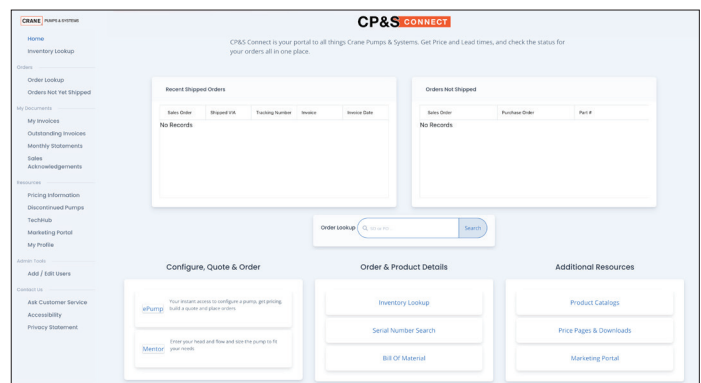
CRANE PUMPS & SYSTEMS

Home
Inventory Lookup

Orders
Order Lookup
Orders Not Yet Shipped

My Documents
My Invoices
Outstanding Invoices
Monthly Statements
Sales Acknowledgements

Resources
Pricing Information
Discontinued Pumps
TechHub
Marketing Portal
My Profile

Admin Tools
Add / Edit Users

Contact Us
Ask Customer Service
Accessibility
Privacy Statement

CP&S CONNECT

CP&S Connect is your portal to all things Crane Pumps & Systems. Get Price and Lead times, and check the status for your orders all in one place.

Recent Shipped Orders

| Sales Order | Shipped VIA | Tracking Number | Invoice | Invoice Date |
|---|---|---|---|---|
| No Records | | | | |

Orders Not Shipped

| Sales Order | Purchase Order | Part # |
|---|---|---|
| No Records | | |

Order Lookup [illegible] Search

Configure, Quote & Order

ePump Your instant access to configure a pump, get pricing, build a quotes and place orders.

Mentor Enter your head and flow and size the pump to fit your needs.

Order & Product Details

Inventory Lookup
Serial Number Search
Bill Of Material

Additional Resources

Product Catalogs
Price Pages & Downloads
Marketing Portal